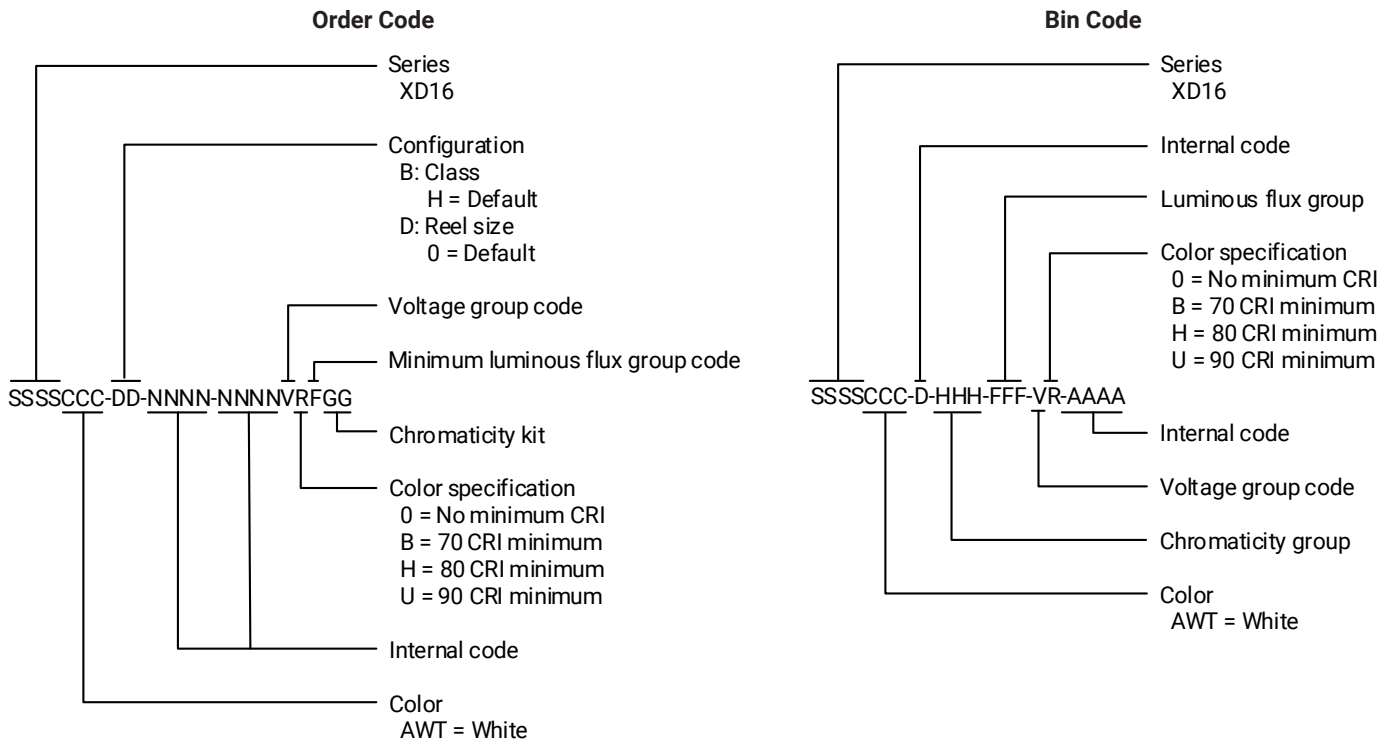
Order Code

Series
XD16

Configuration
B: Class
H = Default
D: Reel size
0 = Default

Voltage group code

Minimum luminous flux group code

SSSSCCC-DD-NNNN-NNNNVRFGG

Chromaticity kit

Color specification
0 = No minimum CRI
B = 70 CRI minimum
H = 80 CRI minimum
U = 90 CRI minimum

Internal code

Color
AWT = White

Bin Code

Series
XD16

Internal code

Luminous flux group

Color specification
0 = No minimum CRI
B = 70 CRI minimum
H = 80 CRI minimum
U = 90 CRI minimum

SSSSCCC-D-HHH-FFF-VR-AAAA

Internal code

Voltage group code

Chromaticity group

Color
AWT = White